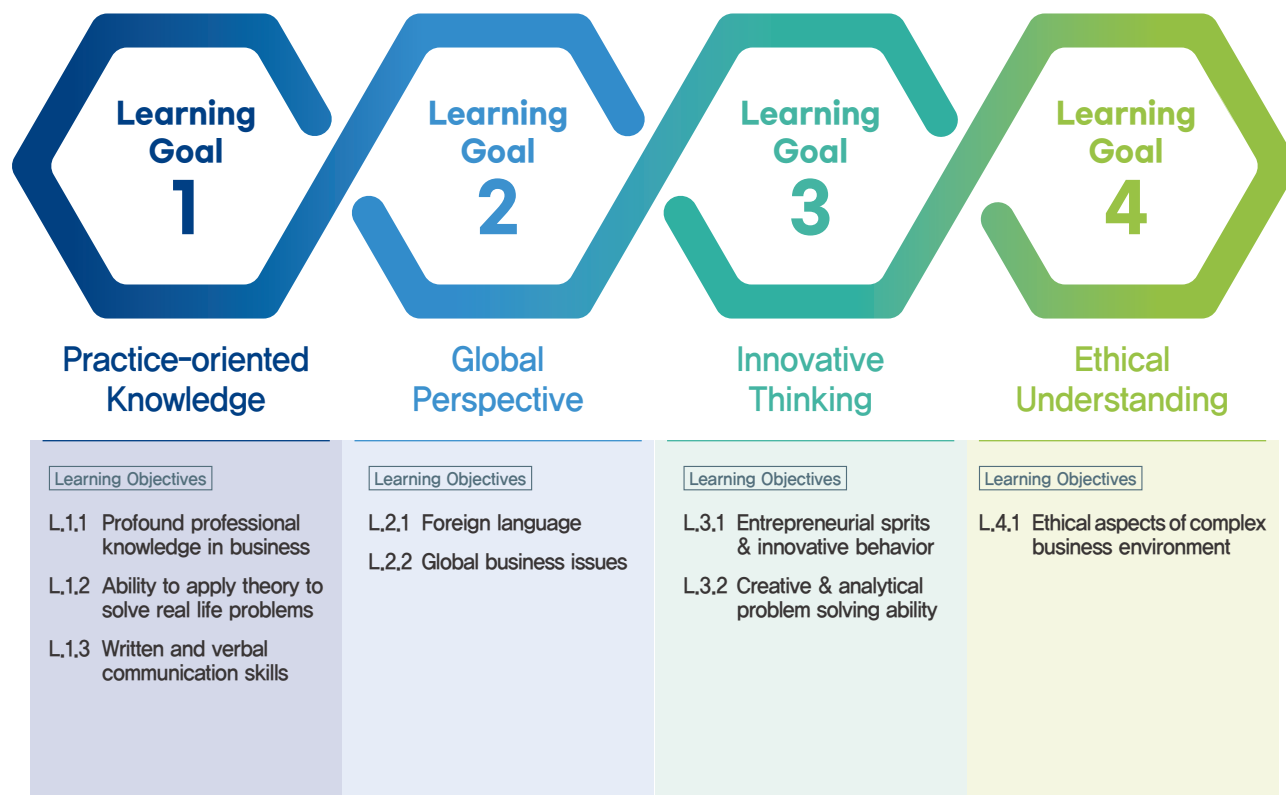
Learning Goal 1

Practice-oriented Knowledge

Learning Goal 2

Global Perspective

Learning Goal 3

Innovative Thinking

Learning Goal 4

Ethical Understanding

Learning Objectives

L.1.1 Profound professional knowledge in business

L.1.2 Ability to apply theory to solve real life problems

L.1.3 Written and verbal communication skills

Learning Objectives

L.2.1 Foreign language

L.2.2 Global business issues

Learning Objectives

L.3.1 Entrepreneurial sprits & innovative behavior

L.3.2 Creative & analytical problem solving ability

Learning Objectives

L.4.1 Ethical aspects of complex business environment